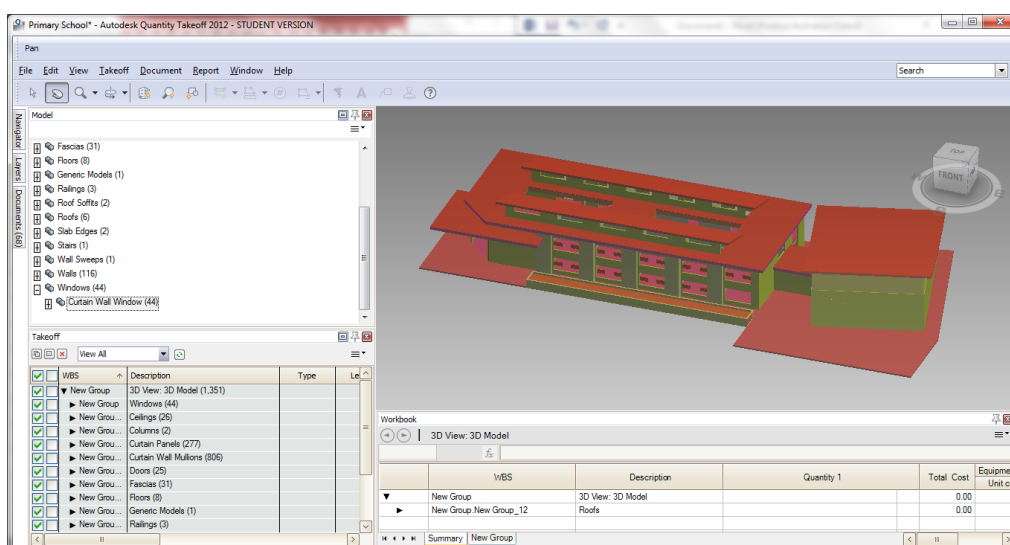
Primary School* - Autodesk Quantity Takeoff 2012 - STUDENT VERSION

Pan

File Edit View Takeoff Document Report Window Help

Search

Navigator Layers Documents (68)

Model

Fascias (31)
Floors (8)
Generic Models (1)
Railings (3)
Roof Soffits (2)
Roofs (6)
Slab Edges (2)
Stairs (1)
Wall Sweeps (1)
Walls (116)
Windows (44)
Curtain Wall Window (44)

Takeoff

View All

| WBS | Description | Type | Le |
|---|---|---|---|
| New Group | 3D View: 3D Model (1,351) | | |
| New Group | Windows (44) | | |
| New Grou... | Ceilings (26) | | |
| New Grou... | Columns (2) | | |
| New Grou... | Curtain Panels (277) | | |
| New Grou... | Curtain Wall Mullions (806) | | |
| New Grou... | Doors (25) | | |
| New Grou... | Fascias (31) | | |
| New Grou... | Floors (8) | | |
| New Grou... | Generic Models (1) | | |
| New Grou... | Railings (3) | | |

TOP FRONT

Workbook

3D View: 3D Model

| WBS | Description | Quantity 1 | Total Cost | Equipme Unit c |
|---|---|---|---|---|
| New Group | 3D View: 3D Model | | 0.00 | |
| New Group.New Group_12 | Roofs | | 0.00 | |

Summary New Group